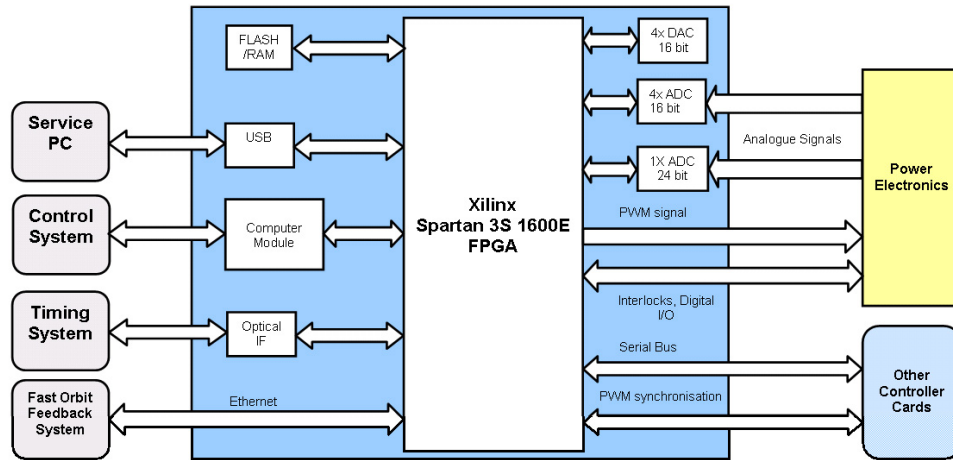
Service PC

Control System

Timing System

Fast Orbit Feedback System

FLASH /RAM

USB

Computer Module

Optical IF

Ethernet

Xilinx Spartan 3S 1600E FPGA

4x DAC 16 bit

4x ADC 16 bit

1X ADC 24 bit

Analogue Signals

PWM signal

Interlocks, Digital I/O

Serial Bus

PWM synchronisation

Power Electronics

Other Controller Cards